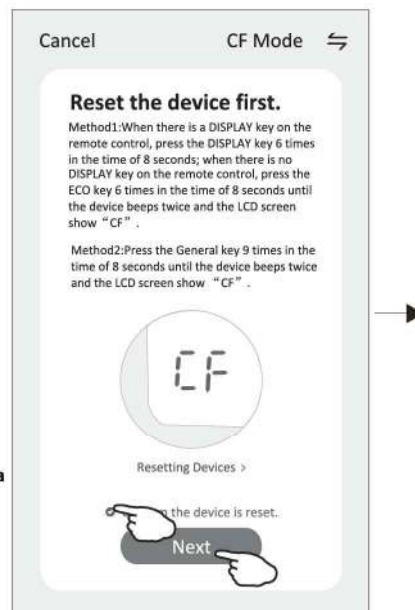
Cancel

CF Mode

Reset the device first.

Method1:When there is a DISPLAY key on the remote control, press the DISPLAY key 6 times in the time of 8 seconds; when there is no DISPLAY key on the remote control, press the ECO key 6 times in the time of 8 seconds until the device beeps twice and the LCD screen show "CF".

Method2:Press the General key 9 times in the time of 8 seconds until the device beeps twice and the LCD screen show "CF".

CF

Resetting Devices >

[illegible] the device is reset.

Next

a